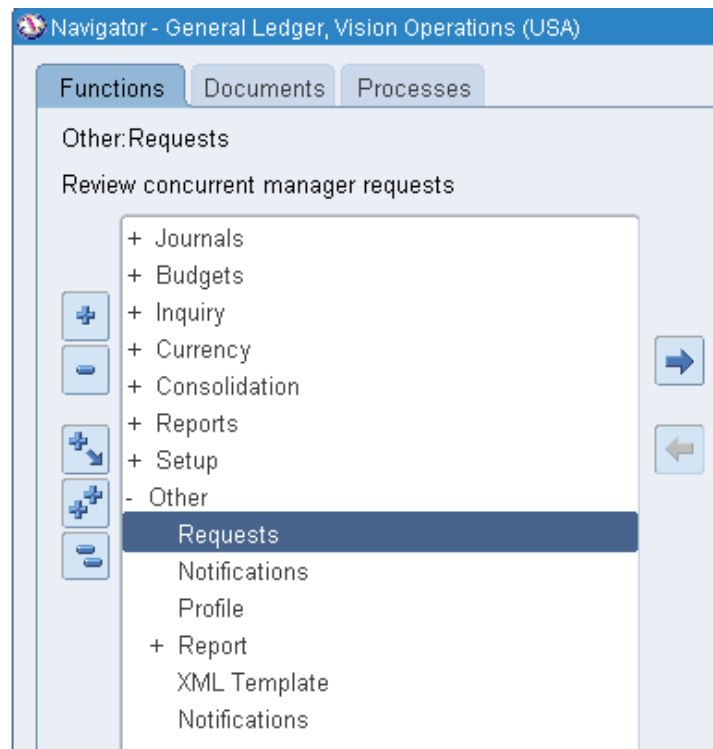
Navigator - General Ledger, Vision Operations (USA)

Functions | Documents | Processes

Other:Requests

Review concurrent manager requests

+ Journals
+ Budgets
+ Inquiry
+ Currency
+ Consolidation
+ Reports
+ Setup
- Other
Requests
Notifications
Profile
+ Report
XML Template
Notifications